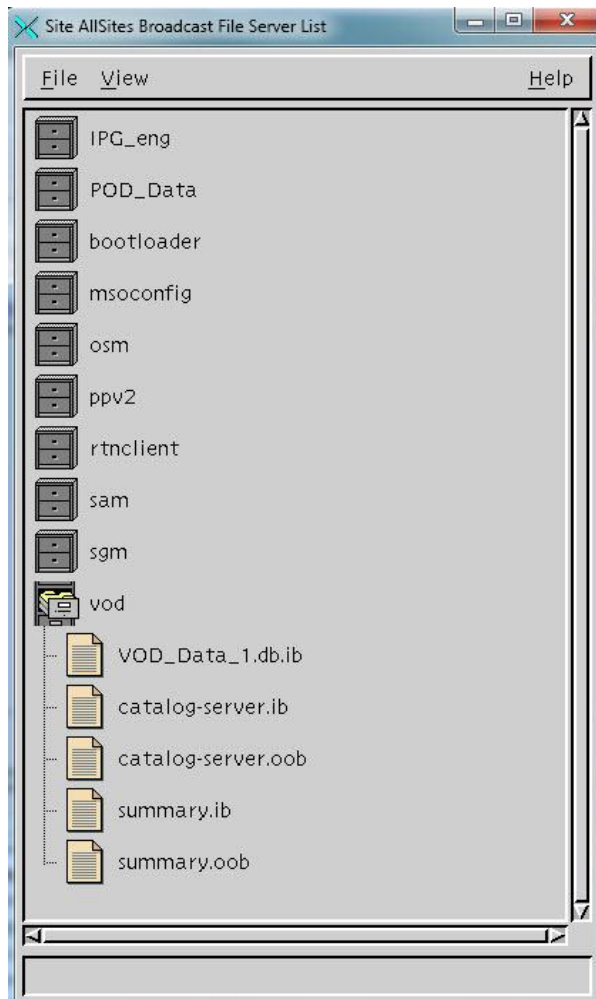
Site AllSites Broadcast File Server List

File View Help

IPG_eng
POD_Data
bootloader
msoconfig
osm
ppv2
rtnclient
sam
sgm
vod
VOD_Data_1.db.ib
catalog-server.ib
catalog-server.oob
summary.ib
summary.oob